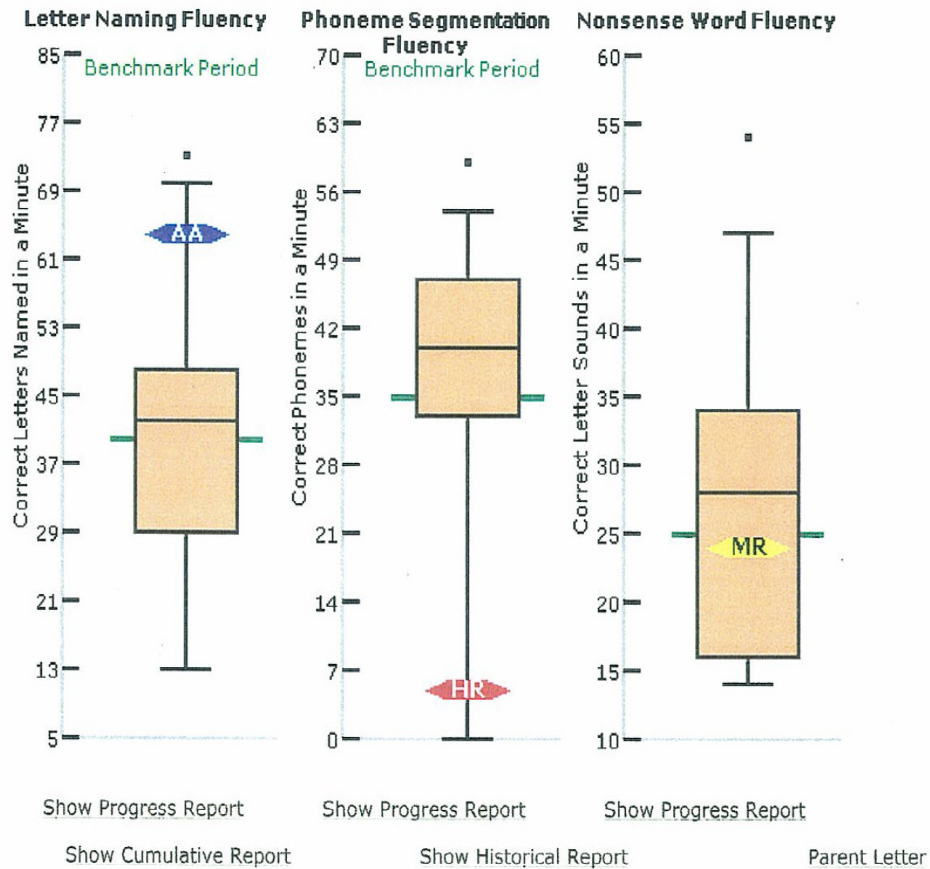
Letter Naming Fluency

Benchmark Period

Correct Letters Named in a Minute

85
77
69
61
53
45
37
29
21
13
5

AA

Phoneme Segmentation Fluency

Benchmark Period

Correct Phonemes in a Minute

70
63
56
49
42
35
28
21
14
7
0

HR

Nonsense Word Fluency

Correct Letter Sounds in a Minute

60
55
50
45
40
35
30
25
20
15
10

MR

Show Progress Report

Show Progress Report

Show Progress Report

Show Cumulative Report

Show Historical Report

Parent Letter